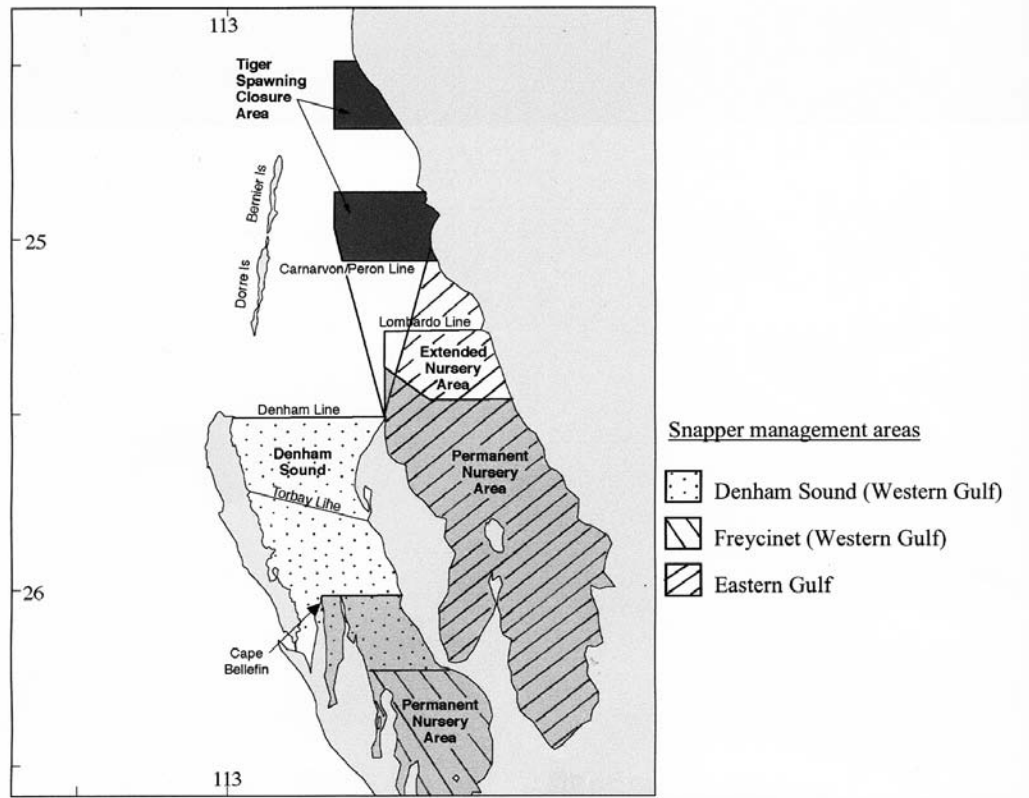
113

Tiger Spawning Closure Area

Bernier Is

25

Dorre Is

Carnarvon/Peron Line

Lombardo Line

Extended Nursery Area

Denham Line

Denham Sound

Permanent Nursery Area

Torbay Line

26

Cape Bellefin

Permanent Nursery Area

113

Snapper management areas

Denham Sound (Western Gulf)

Freycinet (Western Gulf)

Eastern Gulf